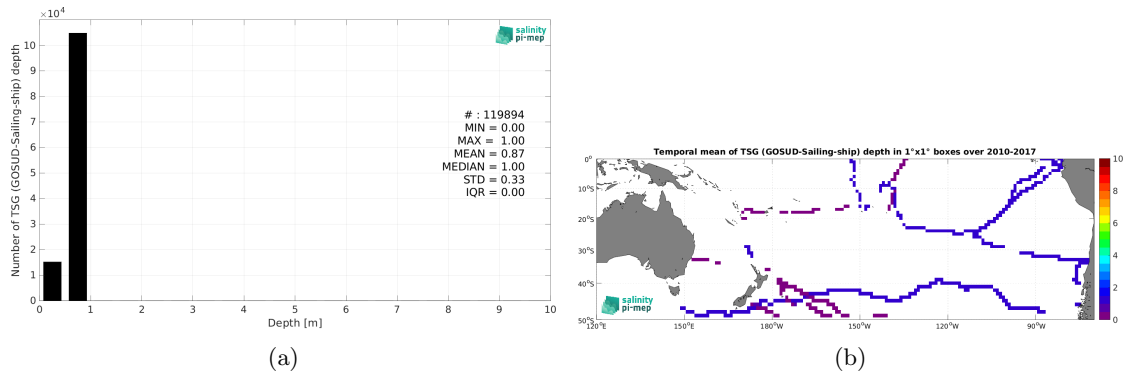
$\times 10^4$

salinity pi-mep

Number of TSG (GOSUD-Sailing-ship) depth

10
9
8
7
6
5
4
3
2
1
0

# : 119894
MIN = 0.00
MAX = 1.00
MEAN = 0.87
MEDIAN = 1.00
STD = 0.33
IQR = 0.00

0 1 2 3 4 5 6 7 8 9 10
Depth [m]

(a)

Temporal mean of TSG (GOSUD-Sailing-ship) depth in 1°x1° boxes over 2010-2017

0°
10°S
20°S
30°S
40°S
50°S

120°E 150°E 180°W 150°W 120°W 90°W

salinity pi-mep

10
8
6
4
2
0

(b)